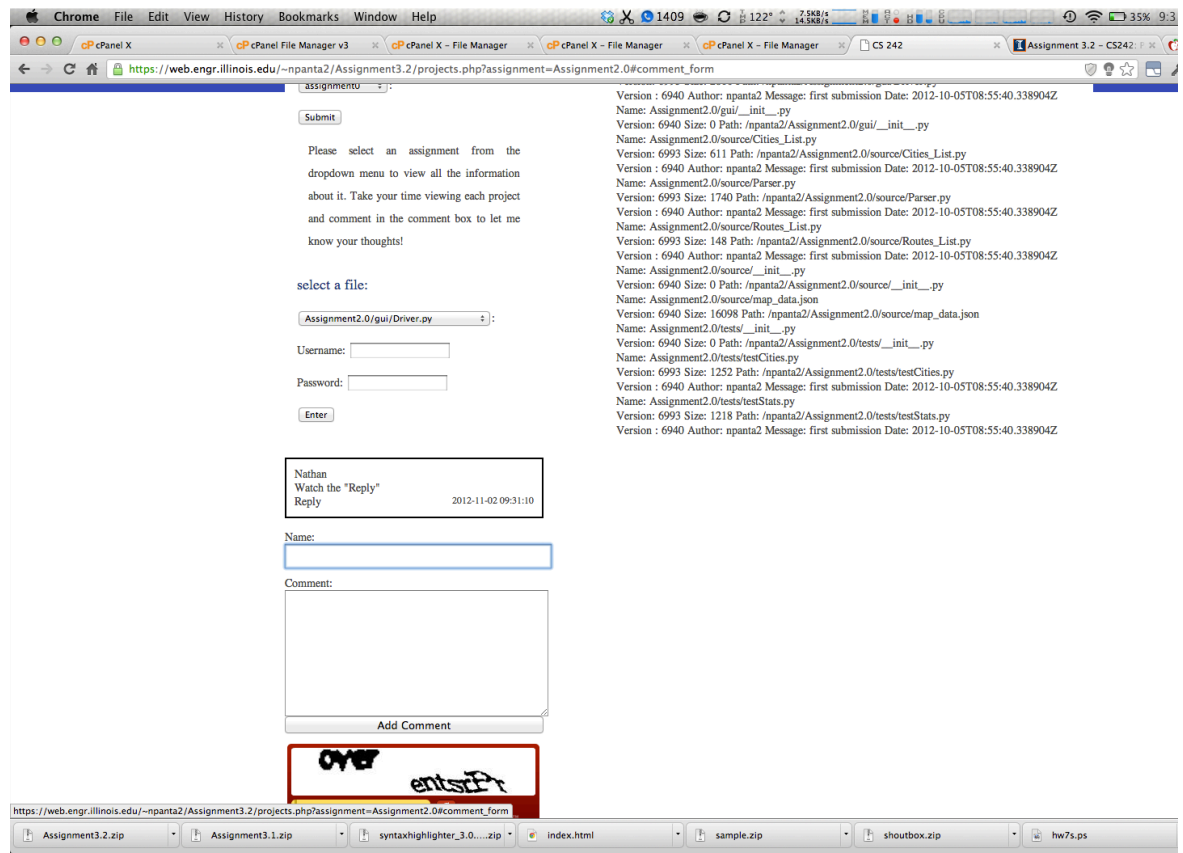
Chrome File Edit View History Bookmarks Window Help

1409 122° 7.5KB/s 14.5KB/s 35% 9:3

cP cPanel X | cP cPanel File Manager v3 | cP cPanel X – File Manager | cP cPanel X – File Manager | cP cPanel X – File Manager | CS 242 | Assignment 3.2 – CS242: F

https://web.engr.illinois.edu/~npanta2/Assignment3.2/projects.php?assignment=Assignment2.0#comment_form

assignment0 :

Submit

Please select an assignment from the dropdown menu to view all the information about it. Take your time viewing each project and comment in the comment box to let me know your thoughts!

select a file:

Assignment2.0/gui/Driver.py :

Username:

Password:

Enter

Version : 6940 Author: npanta2 Message: first submission Date: 2012-10-05T08:55:40.338904Z
Name: Assignment2.0/gui/__init__.py
Version: 6940 Size: 0 Path: /npanta2/Assignment2.0/gui/__init__.py
Name: Assignment2.0/source/Cities_List.py
Version: 6993 Size: 611 Path: /npanta2/Assignment2.0/source/Cities_List.py
Version : 6940 Author: npanta2 Message: first submission Date: 2012-10-05T08:55:40.338904Z
Name: Assignment2.0/source/Parser.py
Version: 6993 Size: 1740 Path: /npanta2/Assignment2.0/source/Parser.py
Version : 6940 Author: npanta2 Message: first submission Date: 2012-10-05T08:55:40.338904Z
Name: Assignment2.0/source/Routes_List.py
Version: 6993 Size: 148 Path: /npanta2/Assignment2.0/source/Routes_List.py
Version : 6940 Author: npanta2 Message: first submission Date: 2012-10-05T08:55:40.338904Z
Name: Assignment2.0/source/__init__.py
Version: 6940 Size: 0 Path: /npanta2/Assignment2.0/source/__init__.py
Name: Assignment2.0/source/map_data.json
Version: 6940 Size: 16098 Path: /npanta2/Assignment2.0/source/map_data.json
Name: Assignment2.0/tests/__init__.py
Version: 6940 Size: 0 Path: /npanta2/Assignment2.0/tests/__init__.py
Name: Assignment2.0/tests/testCities.py
Version: 6993 Size: 1252 Path: /npanta2/Assignment2.0/tests/testCities.py
Version : 6940 Author: npanta2 Message: first submission Date: 2012-10-05T08:55:40.338904Z
Name: Assignment2.0/tests/testStats.py
Version: 6993 Size: 1218 Path: /npanta2/Assignment2.0/tests/testStats.py
Version : 6940 Author: npanta2 Message: first submission Date: 2012-10-05T08:55:40.338904Z

Nathan
Watch the "Reply"
Reply 2012-11-02 09:31:10

Name:

Comment:

Add Comment

over entstr

https://web.engr.illinois.edu/~npanta2/Assignment3.2/projects.php?assignment=Assignment2.0#comment_form

Assignment3.2.zip | Assignment3.1.zip | syntaxhighlighter_3.0.....zip | index.html | sample.zip | shoutbox.zip | hw7s.ps